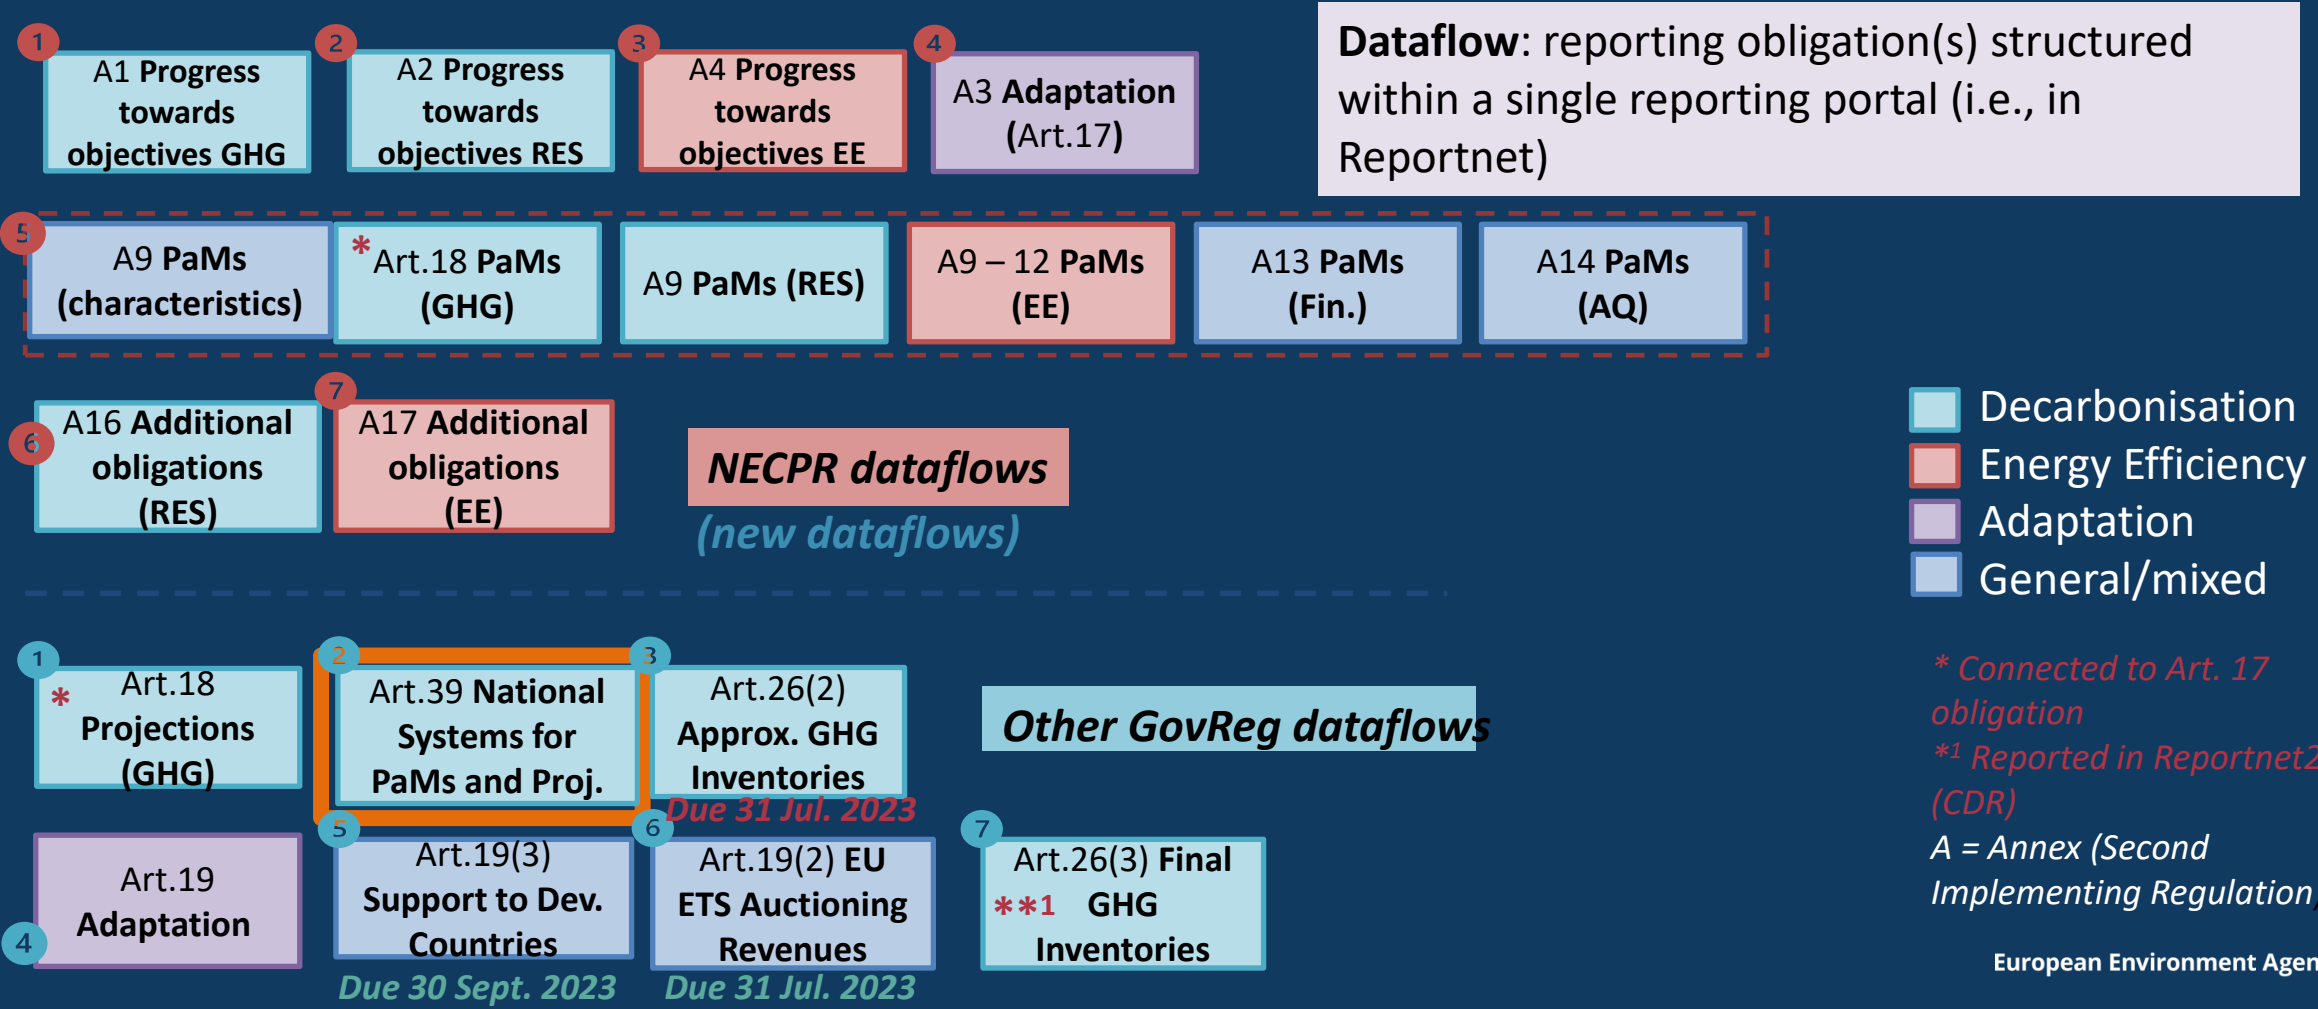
1 A1 Progress towards objectives GHG

2 A2 Progress towards objectives RES

3 A4 Progress towards objectives EE

4 A3 Adaptation (Art.17)

**Dataflow**: reporting obligation(s) structured within a single reporting portal (i.e., in Reportnet)

5 A9 PaMs (characteristics)

* Art.18 PaMs (GHG)

A9 PaMs (RES)

A9 – 12 PaMs (EE)

A13 PaMs (Fin.)

A14 PaMs (AQ)

6 A16 Additional obligations (RES)

7 A17 Additional obligations (EE)

NECPR dataflows

(new dataflows)

Decarbonisation
Energy Efficiency
Adaptation
General/mixed

1 * Art.18 Projections (GHG)

2 Art.39 National Systems for PaMs and Proj.

3 Art.26(2) Approx. GHG Inventories

Due 31 Jul. 2023

Other GovReg dataflows

* Connected to Art. 17 obligation
*1 Reported in Reportnet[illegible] (CDR)
A = Annex (Second Implementing Regulation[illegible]

4 Art.19 Adaptation

5 Art.19(3) Support to Dev. Countries

Due 30 Sept. 2023

6 Art.19(2) EU ETS Auctioning Revenues

Due 31 Jul. 2023

7 Art.26(3) Final **1 GHG Inventories

European Environment Agen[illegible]